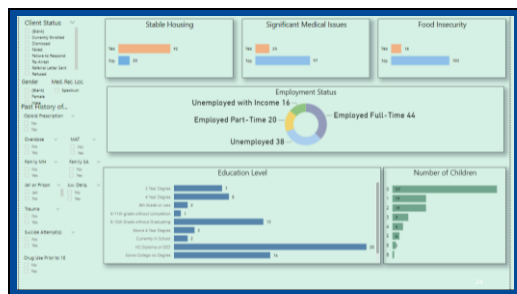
Client Status
(Blank)
Currently Enrolled
Dismissed
Failed
Failure to Respond
Re-Accept
Referral Letter Sent
Refuses

Gender
(Blank)
Female
Male

Med. Rec. Loc.
Spectrum

Past History of...
Opioid Prescription
Yes
No

Overdose
Yes
No

MAT
Yes
No

Family MH
Yes
No

Family SA
Yes
No

Jail or Prison
Yes
No

Juv. Deliq.
Yes
No

Trauma
Yes
No

Suicide Attempt(s)
Yes
No

Drug Use Prior to 18
Yes
No

Stable Housing
Yes
No

Significant Medical Issues
Yes
No

Food Insecurity
Yes
No

Employment Status
Unemployed with Income 16
Employed Part-Time 20
Employed Full-Time 44
Unemployed 38

Education Level
2 Year Degree
4 Year Degree
8th Grade or Less
9-11th grade without Completion
9-12th Grade without Graduating
General 4 Year Degree
Currently in School
HS Diploma or GED
Some College no Degree

Number of Children